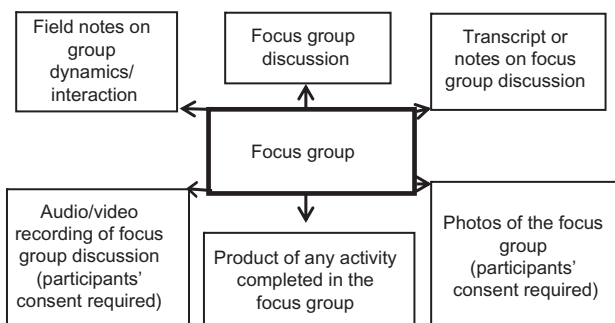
Field notes on group dynamics/ interaction

Focus group discussion

Transcript or notes on focus group discussion

Focus group

Audio/video recording of focus group discussion (participants' consent required)

Product of any activity completed in the focus group

Photos of the focus group (participants' consent required)